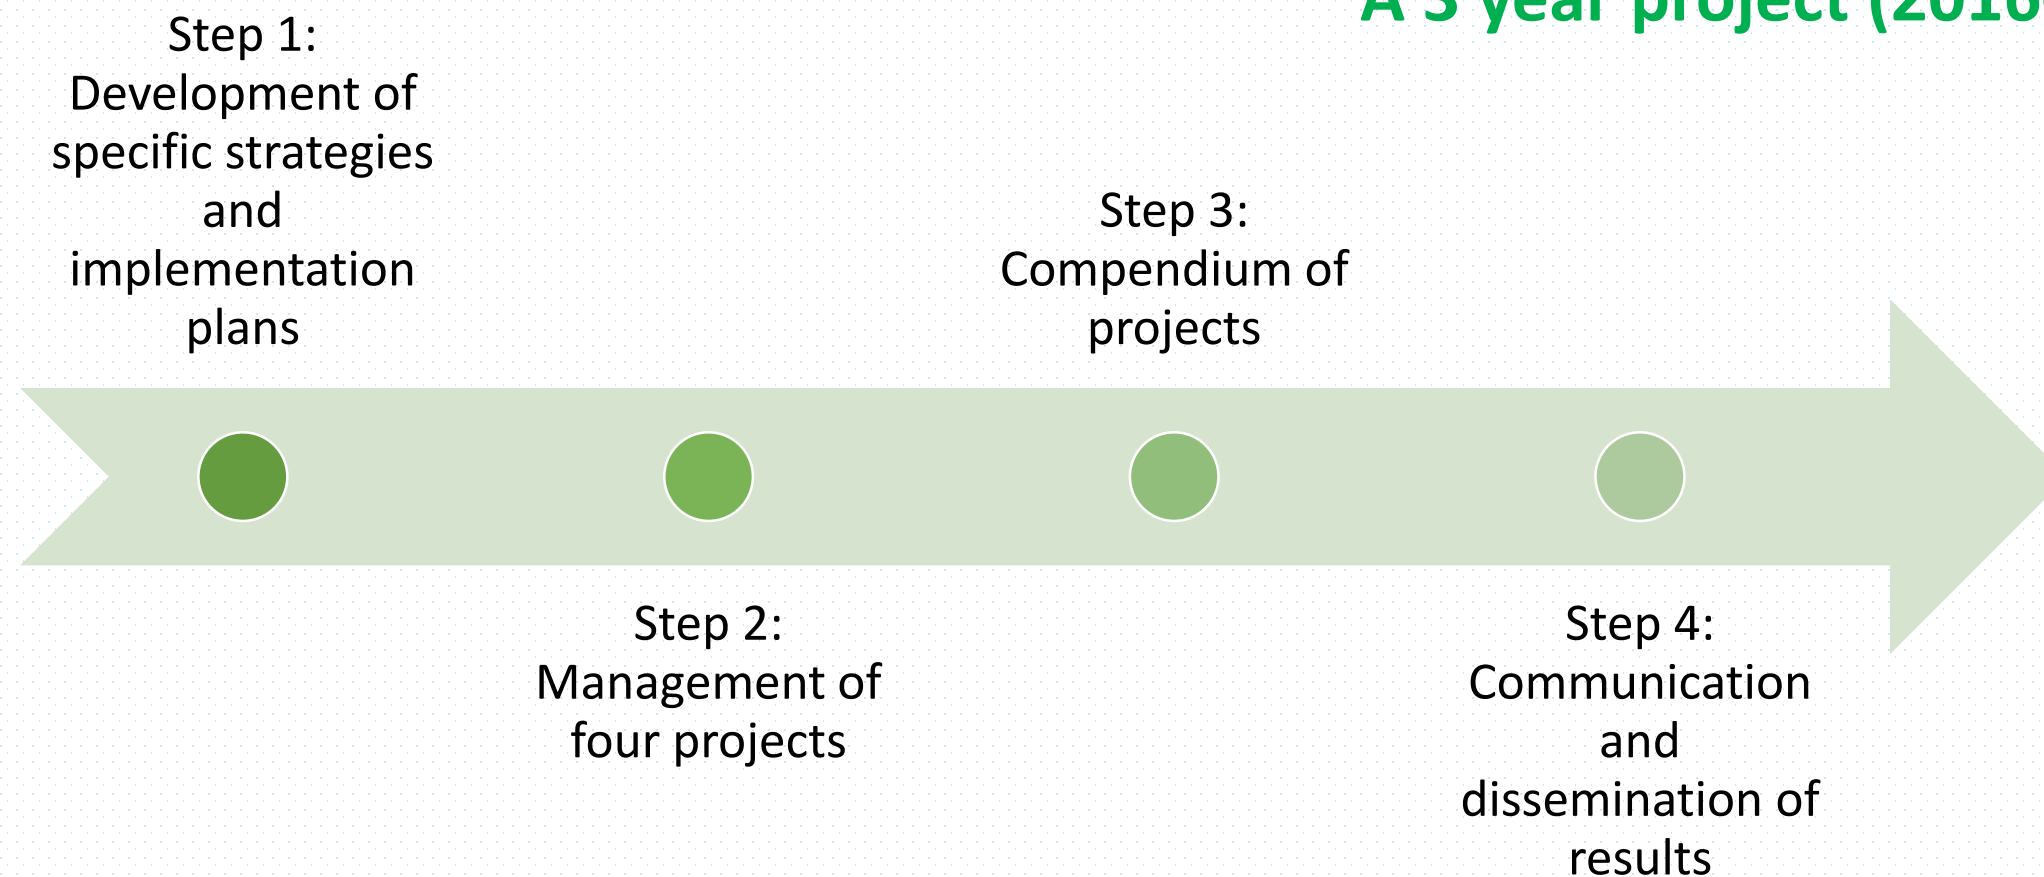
A 3 year project (201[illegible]

Step 1: Development of specific strategies and implementation plans

Step 3: Compendium of projects

Step 2: Management of four projects

Step 4: Communication and dissemination of results